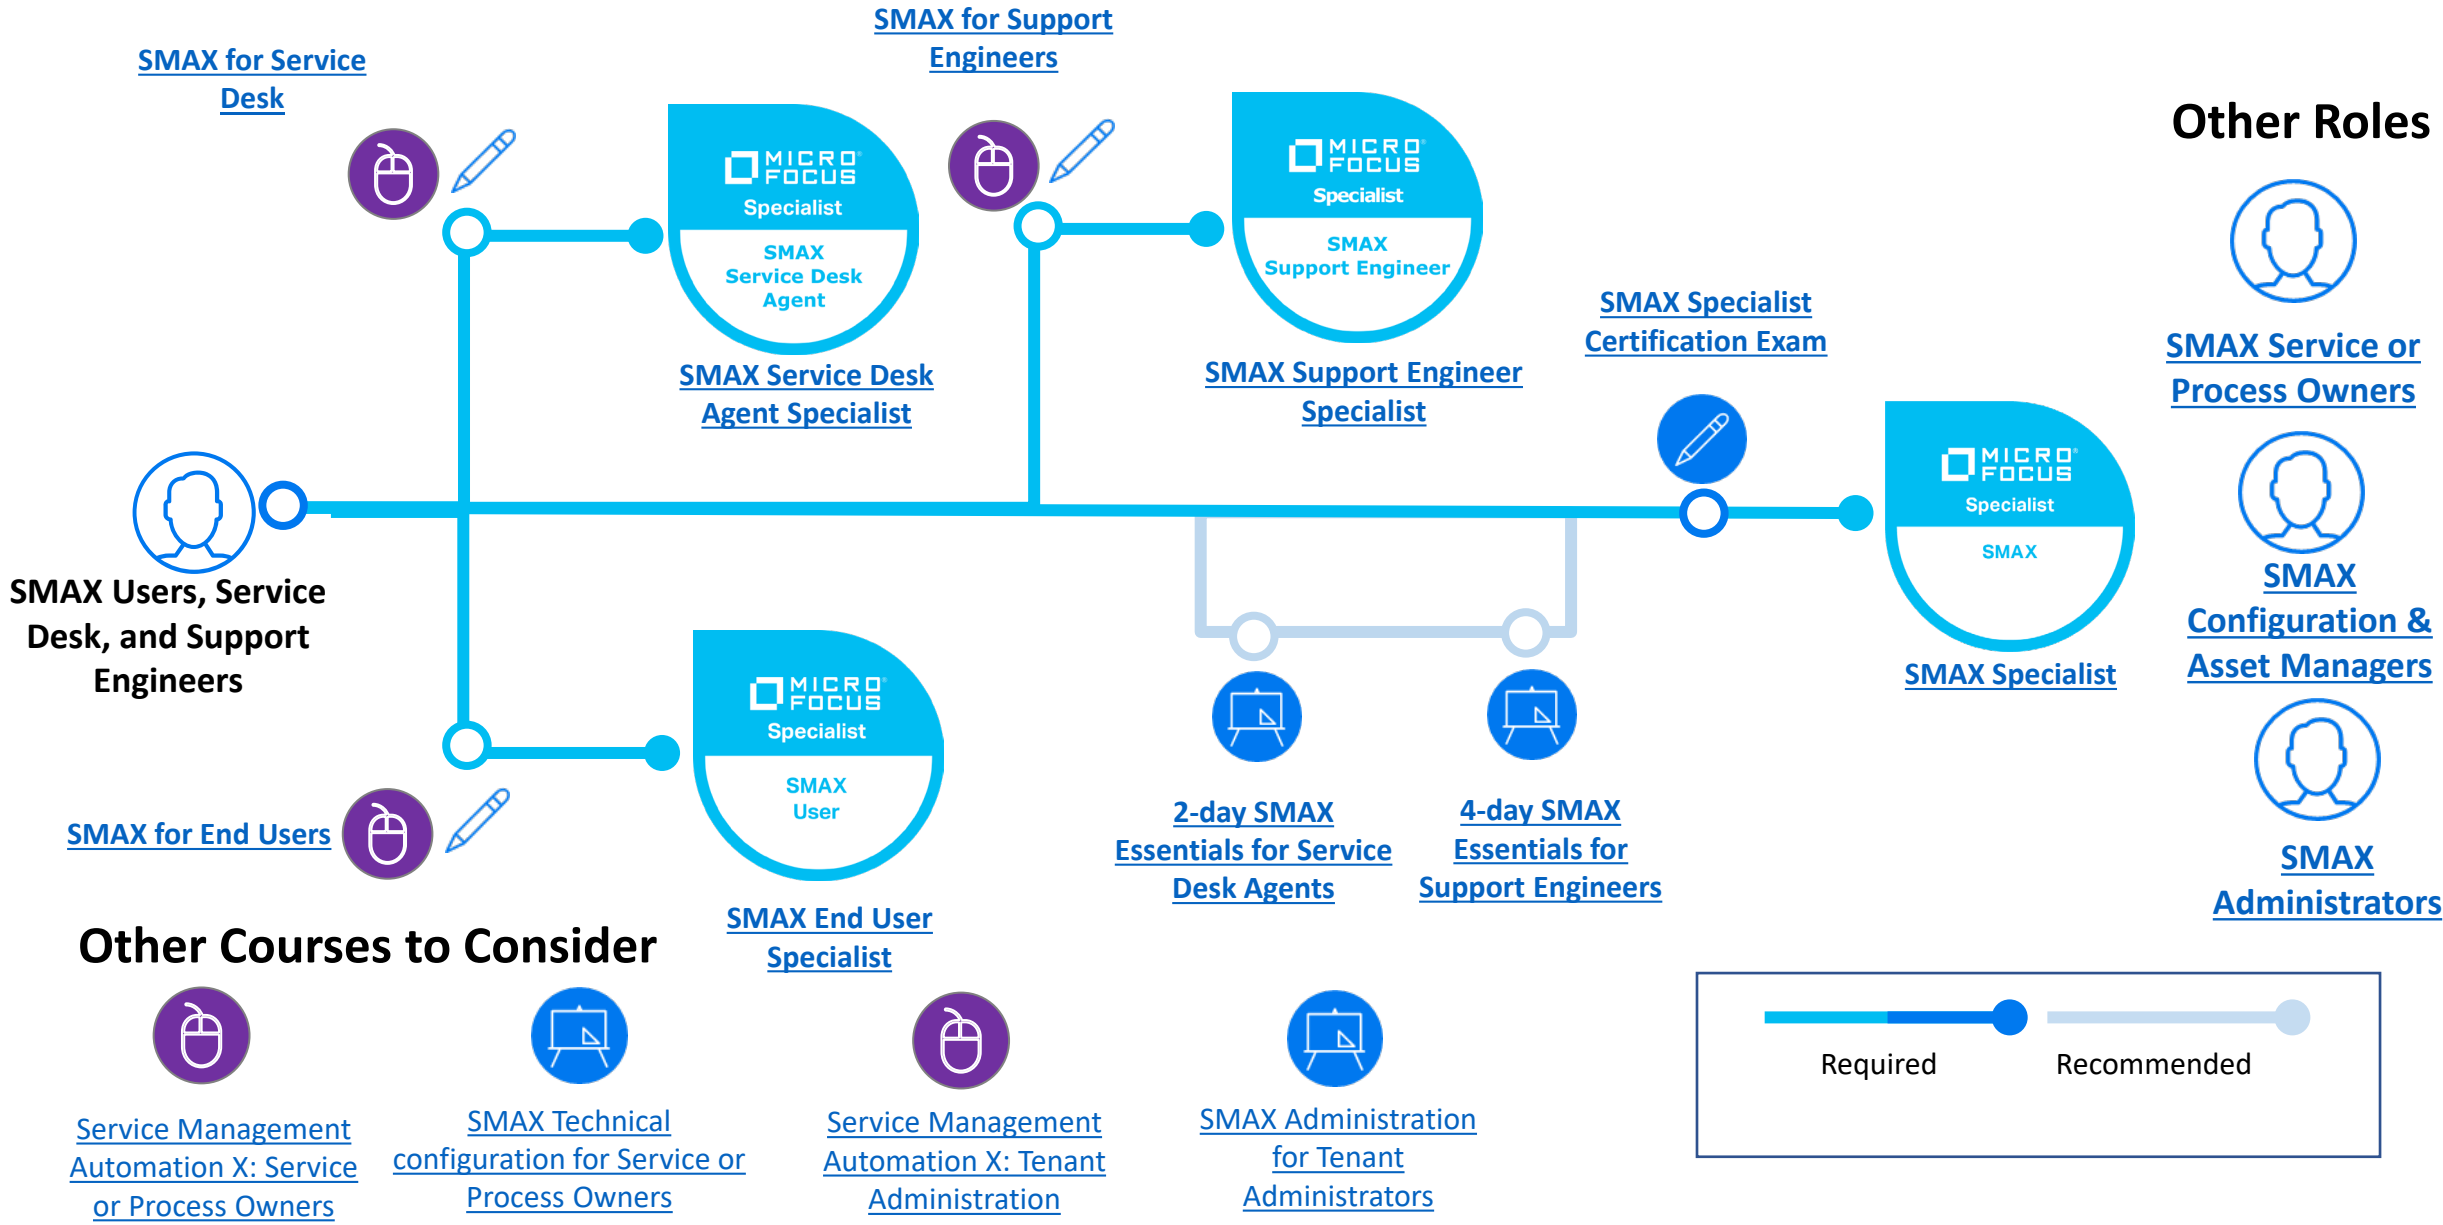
SMAX for Service Desk

SMAX for Support Engineers

MICRO FOCUS Specialist SMAX Service Desk Agent

SMAX Service Desk Agent Specialist

MICRO FOCUS Specialist SMAX Support Engineer

SMAX Support Engineer Specialist

SMAX Specialist Certification Exam

Other Roles

SMAX Service or Process Owners

SMAX Configuration & Asset Managers

SMAX Administrators

MICRO FOCUS Specialist SMAX

SMAX Specialist

SMAX Users, Service Desk, and Support Engineers

MICRO FOCUS Specialist SMAX User

SMAX for End Users

SMAX End User Specialist

2-day SMAX Essentials for Service Desk Agents

4-day SMAX Essentials for Support Engineers

Other Courses to Consider

Service Management Automation X: Service or Process Owners

SMAX Technical configuration for Service or Process Owners

Service Management Automation X: Tenant Administration

SMAX Administration for Tenant Administrators

Required

Recommended